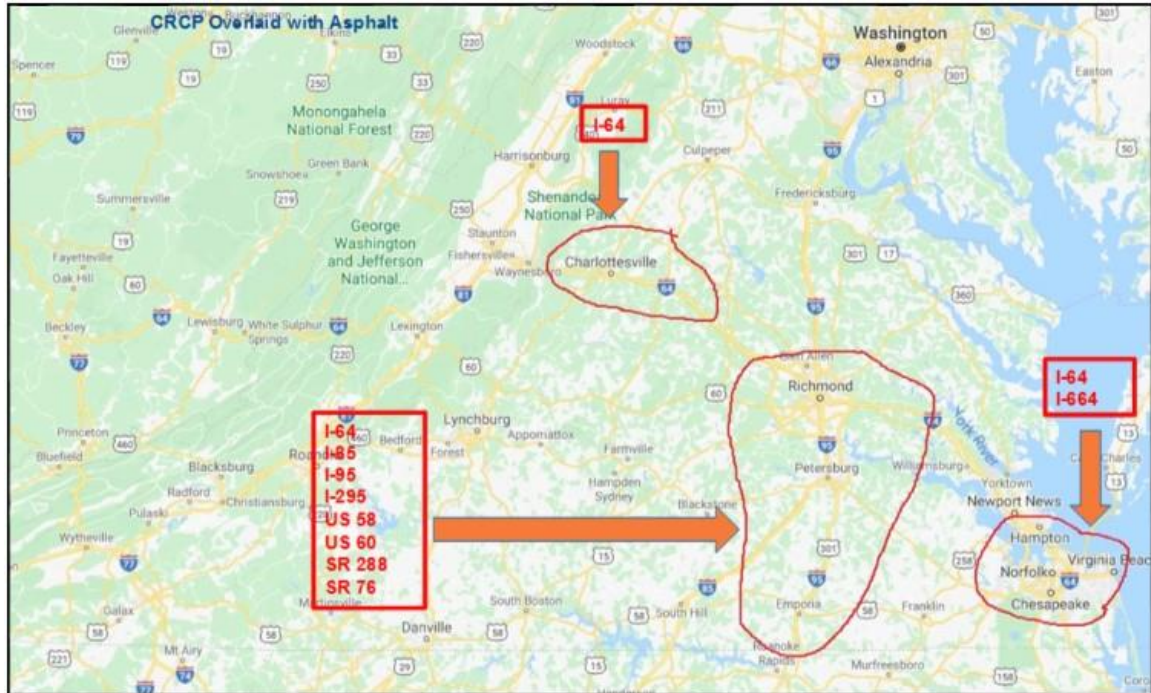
CRCP Overlaid with Asphalt

I-64

I-64
I-664

I-64
I-85
I-95
I-295
US 58
US 60
SR 288
SR 76

Washington
Alexandria
Easton
Glenville
Spencer
Monongahela National Forest
Woodstock
Luray
Harrisonburg
Culpeper
Fredericksburg
Green Bank
Snowshoe
Summersville
Shenandoah National Park
George Washington and Jefferson National...
Staunton
Fishersville
Waynesboro
Charlottesville
Fayetteville
Oak Hill
Beckley
Lewisburg
White Sulphur Springs
Lexington
Glen Allen
Richmond
Princeton
Bluefield
Bedford
Lynchburg
Appomattox
Farmville
Forest
Roanoke
Blacksburg
Radford
Christiansburg
Pulaski
Wytheville
Hampden Sydney
Blackstone
Petersburg
Williamsburg
York River
Yorktown
Newport News
Hampton
Norfolk
Virginia Beach
Chesapeake
Cape Charles
Galax
Mt Airy
Martinsville
Danville
South Boston
South Hill
Emporia
Franklin
Roanoke Rapids
Murfreesboro